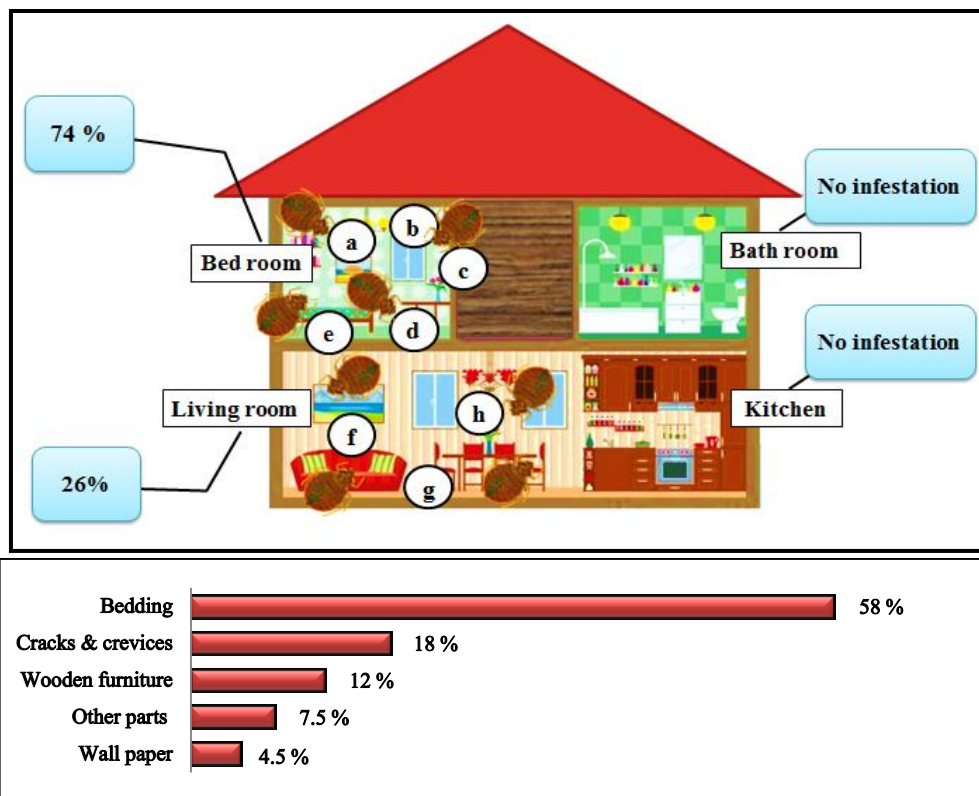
74 %

Bed room

a

b

c

d

e

No infestation

Bath room

No infestation

Kitchen

Living room

f

h

g

26%

Bedding 58 %

Cracks & crevices 18 %

Wooden furniture 12 %

Other parts 7.5 %

Wall paper 4.5 %